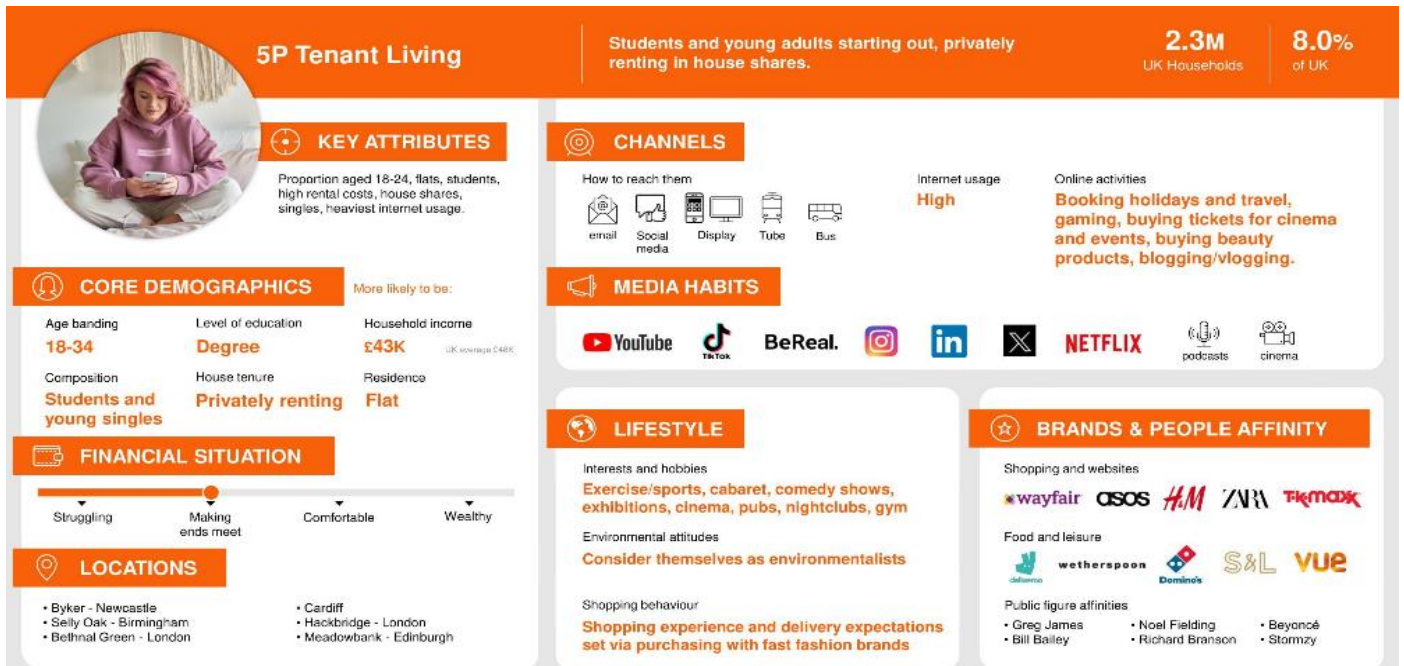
5P Tenant Living

Students and young adults starting out, privately renting in house shares.

2.3M
UK Households

8.0%
of UK

KEY ATTRIBUTES

Proportion aged 18-24, flats, students, high rental costs, house shares, singles, heaviest internet usage.

CORE DEMOGRAPHICS

More likely to be:

Age banding
18-34

Level of education
Degree

Household income
£43K
UK average £48K

Composition
Students and young singles

House tenure
Privately renting

Residence
Flat

FINANCIAL SITUATION

Struggling
Making ends meet
Comfortable
Wealthy

LOCATIONS

• Byker - Newcastle
• Selly Oak - Birmingham
• Bethnal Green - London
• Cardiff
• Hackbridge - London
• Meadowbank - Edinburgh

CHANNELS

How to reach them
email
Social media
Display
Tube
Bus

Internet usage
High

Online activities
Booking holidays and travel, gaming, buying tickets for cinema and events, buying beauty products, blogging/vlogging.

MEDIA HABITS

YouTube
TikTok
BeReal.
in
NETFLIX
podcasts
cinema

LIFESTYLE

Interests and hobbies
Exercise/sports, cabaret, comedy shows, exhibitions, cinema, pubs, nightclubs, gym

Environmental attitudes
Consider themselves as environmentalists

Shopping behaviour
Shopping experience and delivery expectations set via purchasing with fast fashion brands

BRANDS & PEOPLE AFFINITY

Shopping and websites
wayfair
asos
H&M
ZARA
TK maxx

Food and leisure
deliveroo
wetherspoon
Domino's
S&L
vue

Public figure affinities
• Greg James
• Bill Bailey
• Noel Fielding
• Richard Branson
• Beyoncé
• Stormzy